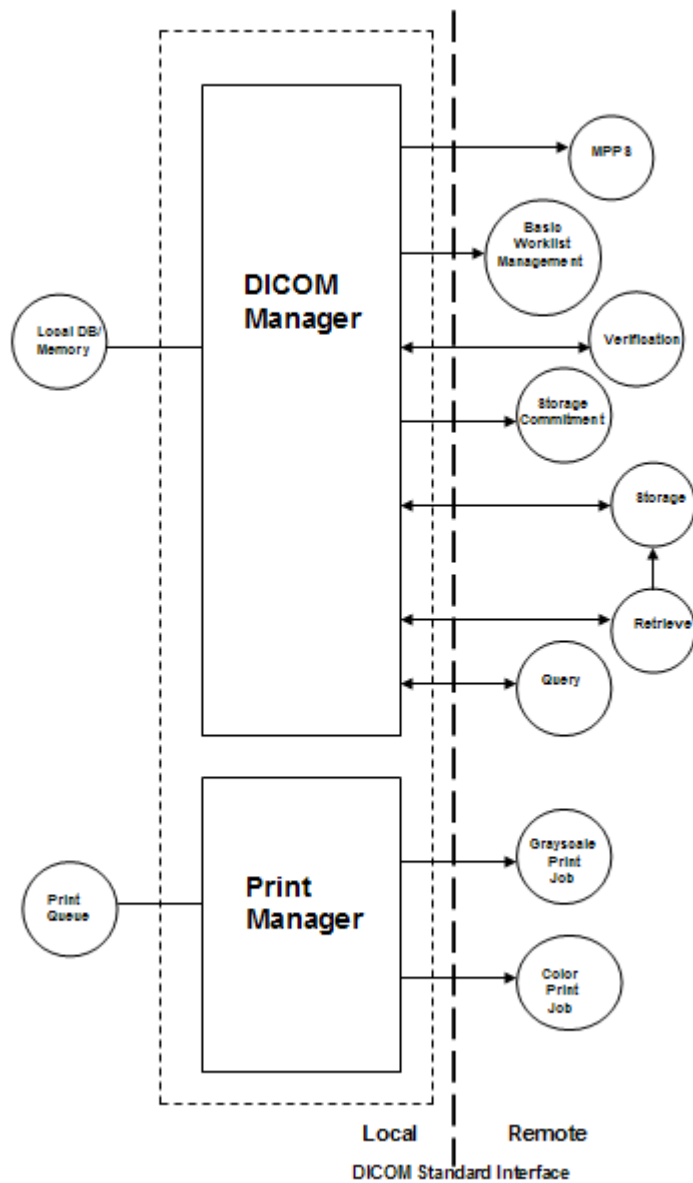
Local DB/ Memory

DICOM Manager

MPPS

Basic Worklist Management

Verification

Storage Commitment

Storage

Retrieve

Query

Print Queue

Print Manager

Grayscale Print Job

Color Print Job

Local

Remote

DICOM Standard Interface